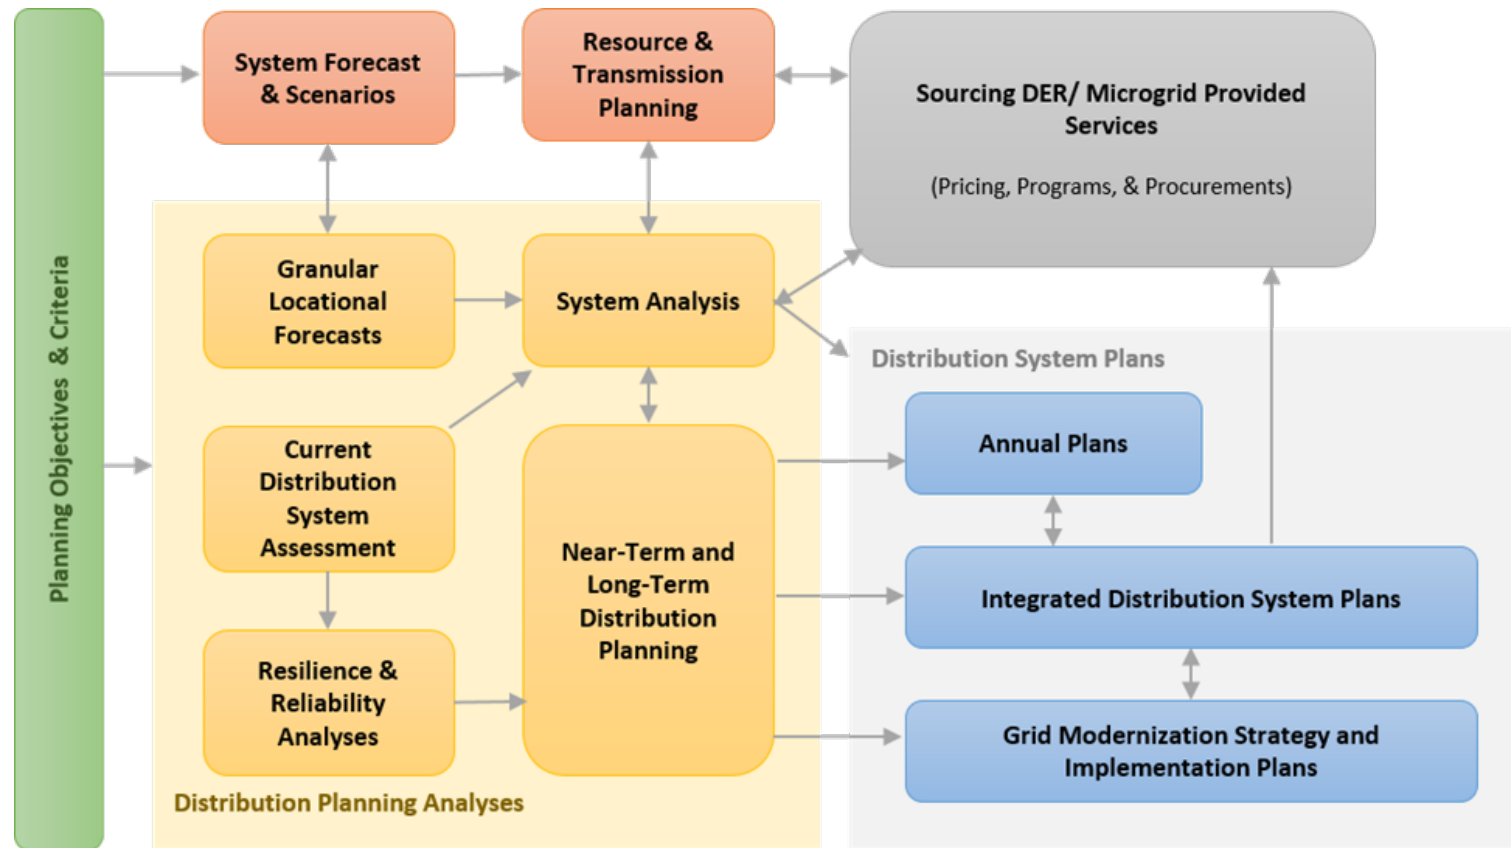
Planning Objectives & Criteria

System Forecast & Scenarios

Resource & Transmission Planning

Sourcing DER/ Microgrid Provided Services

(Pricing, Programs, & Procurements)

Granular Locational Forecasts

System Analysis

Current Distribution System Assessment

Resilience & Reliability Analyses

Near-Term and Long-Term Distribution Planning

Distribution Planning Analyses

Distribution System Plans

Annual Plans

Integrated Distribution System Plans

Grid Modernization Strategy and Implementation Plans